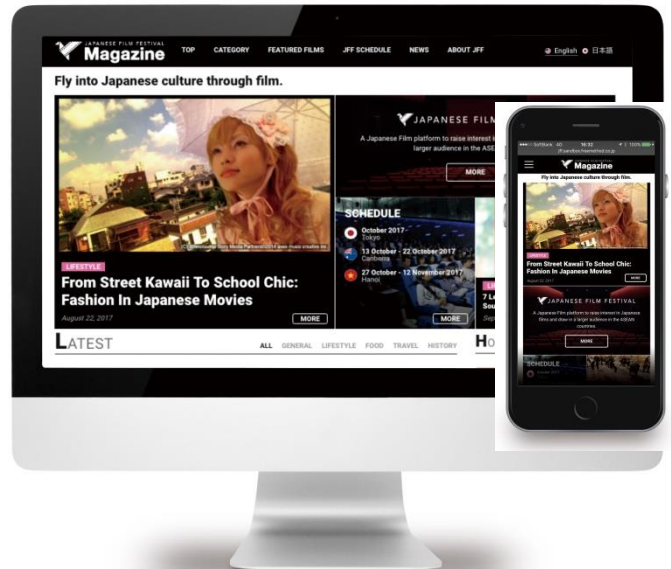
JAPANESE FILM FESTIVAL Magazine

TOP CATEGORY FEATURED FILMS JFF SCHEDULE NEWS ABOUT JFF

English 日本語

Fly into Japanese culture through film.

LIFESTYLE

From Street Kawaii To School Chic: Fashion In Japanese Movies

August 22, 2017

MORE

JAPANESE FILM FESTIVAL

A Japanese Film platform to raise interest i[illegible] larger audience in the ASE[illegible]

MORE

SCHEDULE

October 2017
Tokyo

13 October - 22 October 2017
Canberra

27 October - 12 November 2017
Hanoi

MORE

LATEST

ALL GENERAL LIFESTYLE FOOD TRAVEL HISTORY

HO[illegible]

Magazine

Fly into Japanese culture through film.

LIFESTYLE

From Street Kawaii To School Chic: Fashion In Japanese Movies

MORE

JAPANESE FILM FESTIVAL

A Japanese Film platform to raise interest in Japanese films and draw in a larger audience in the ASEAN countries.

MORE

SCHEDULE